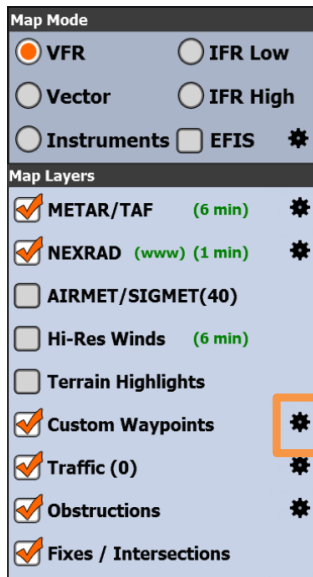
Map Mode

VFR

IFR Low

Vector

IFR High

Instruments

EFIS

Map Layers

METAR/TAF (6 min)

NEXRAD (www) (1 min)

AIRMET/SIGMET(40)

Hi-Res Winds (6 min)

Terrain Highlights

Custom Waypoints

Traffic (0)

Obstructions

Fixes / Intersections